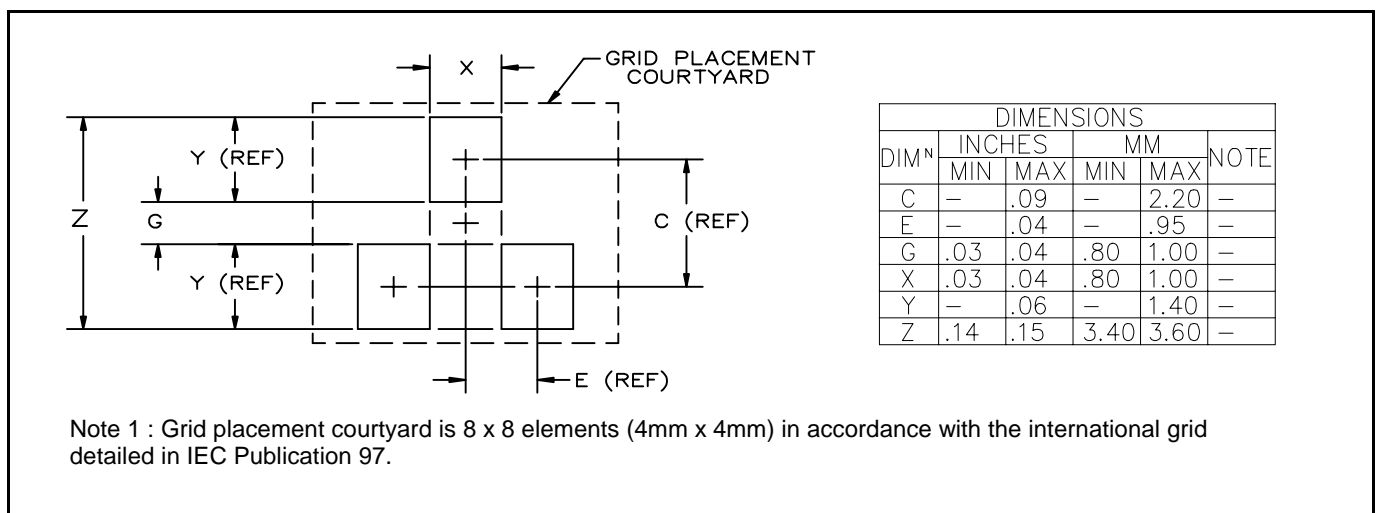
X

GRID PLACEMENT COURTYARD

Y (REF)

Z

G

C (REF)

Y (REF)

E (REF)

| DIMENSIONS | | | | | |
|---|---|---|---|---|---|
| DIM$^N$ | INCHES | | MM | | NOTE |
| | MIN | MAX | MIN | MAX | |
| C | — | .09 | — | 2.20 | — |
| E | — | .04 | — | .95 | — |
| G | .03 | .04 | .80 | 1.00 | — |
| X | .03 | .04 | .80 | 1.00 | — |
| Y | — | .06 | — | 1.40 | — |
| Z | .14 | .15 | 3.40 | 3.60 | — |

Note 1 : Grid placement courtyard is 8 x 8 elements (4mm x 4mm) in accordance with the international grid detailed in IEC Publication 97.